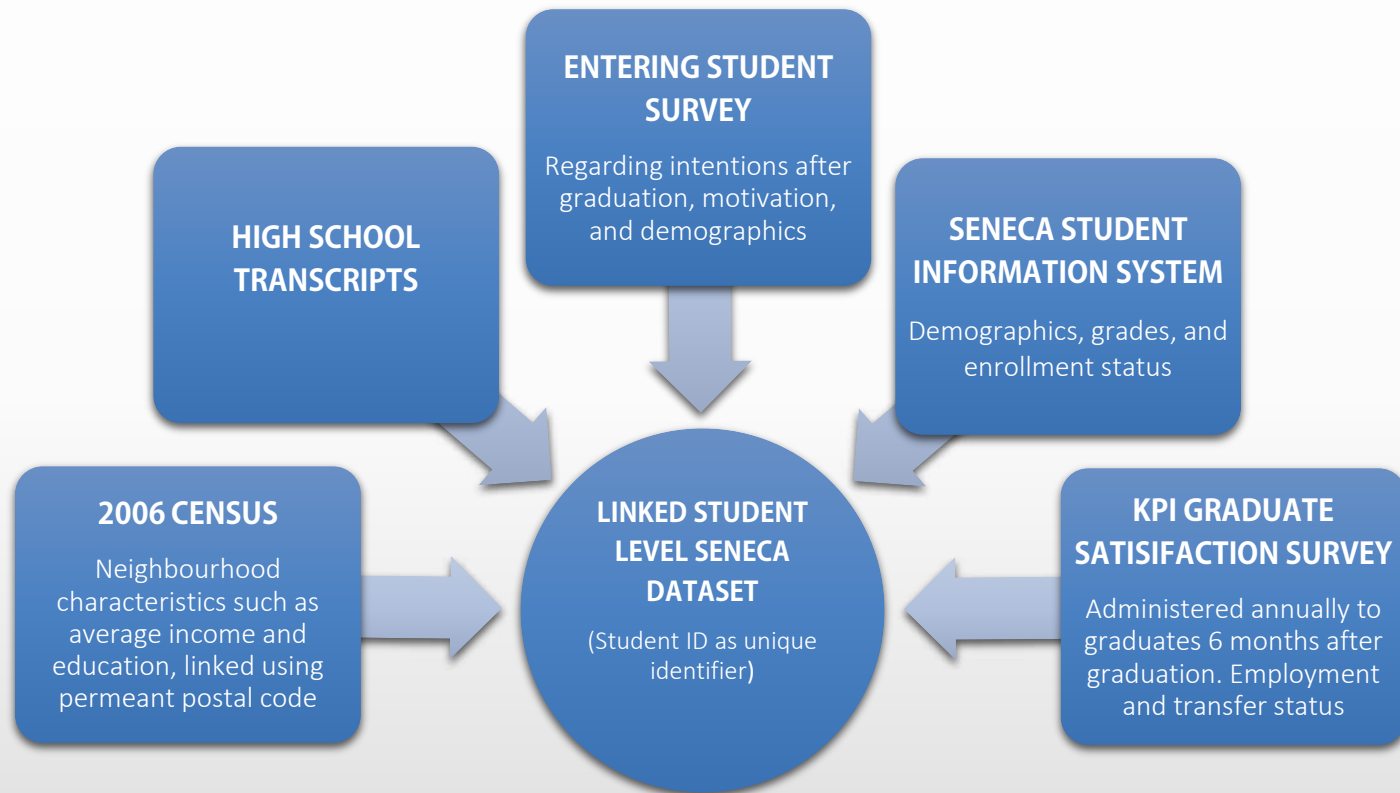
ENTERING STUDENT SURVEY

Regarding intentions after graduation, motivation, and demographics

HIGH SCHOOL TRANSCRIPTS

SENECA STUDENT INFORMATION SYSTEM

Demographics, grades, and enrollment status

2006 CENSUS

Neighbourhood characteristics such as average income and education, linked using permeant postal code

LINKED STUDENT LEVEL SENECA DATASET

(Student ID as unique identifier)

KPI GRADUATE SATISIFACTION SURVEY

Administered annually to graduates 6 months after graduation. Employment and transfer status